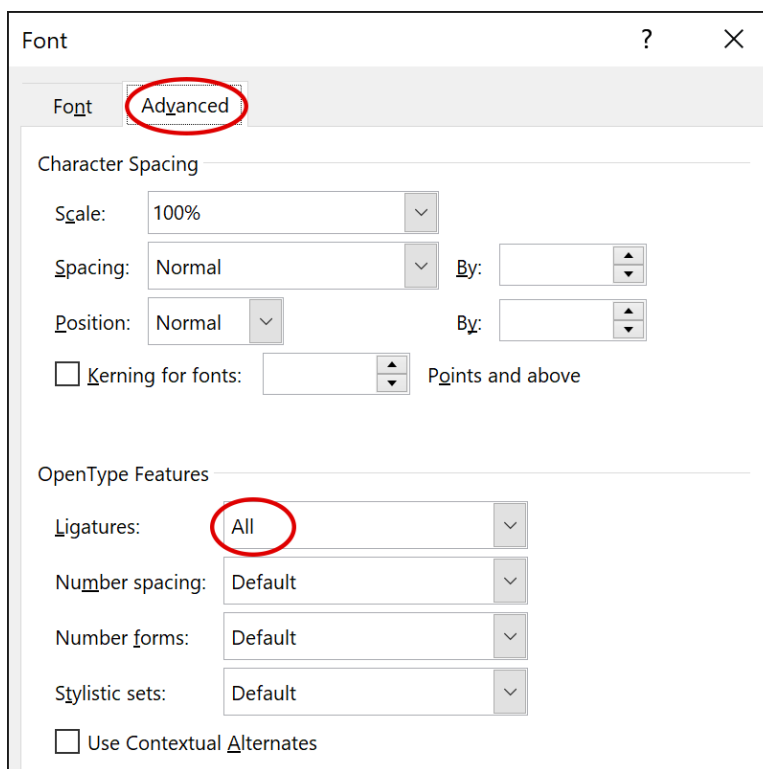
Font ? ×

Font Advanced

Character Spacing

Scale: 100%

Spacing: Normal By:

Position: Normal By:

Kerning for fonts: Points and above

OpenType Features

Ligatures: All

Number spacing: Default

Number forms: Default

Stylistic sets: Default

Use Contextual Alternates